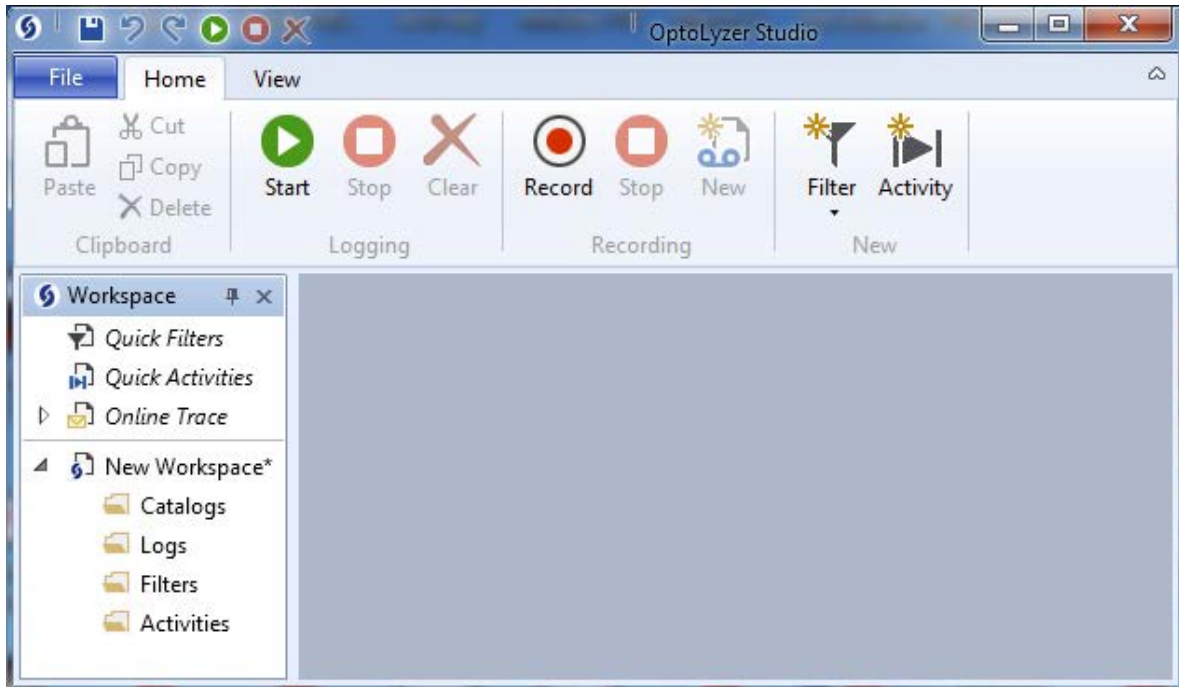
OptoLyzer Studio

File Home View

Paste
Cut
Copy
Delete
Clipboard

Start Stop Clear
Logging

Record Stop New
Recording

Filter Activity
New

Workspace

Quick Filters
Quick Activities
Online Trace

New Workspace*
Catalogs
Logs
Filters
Activities